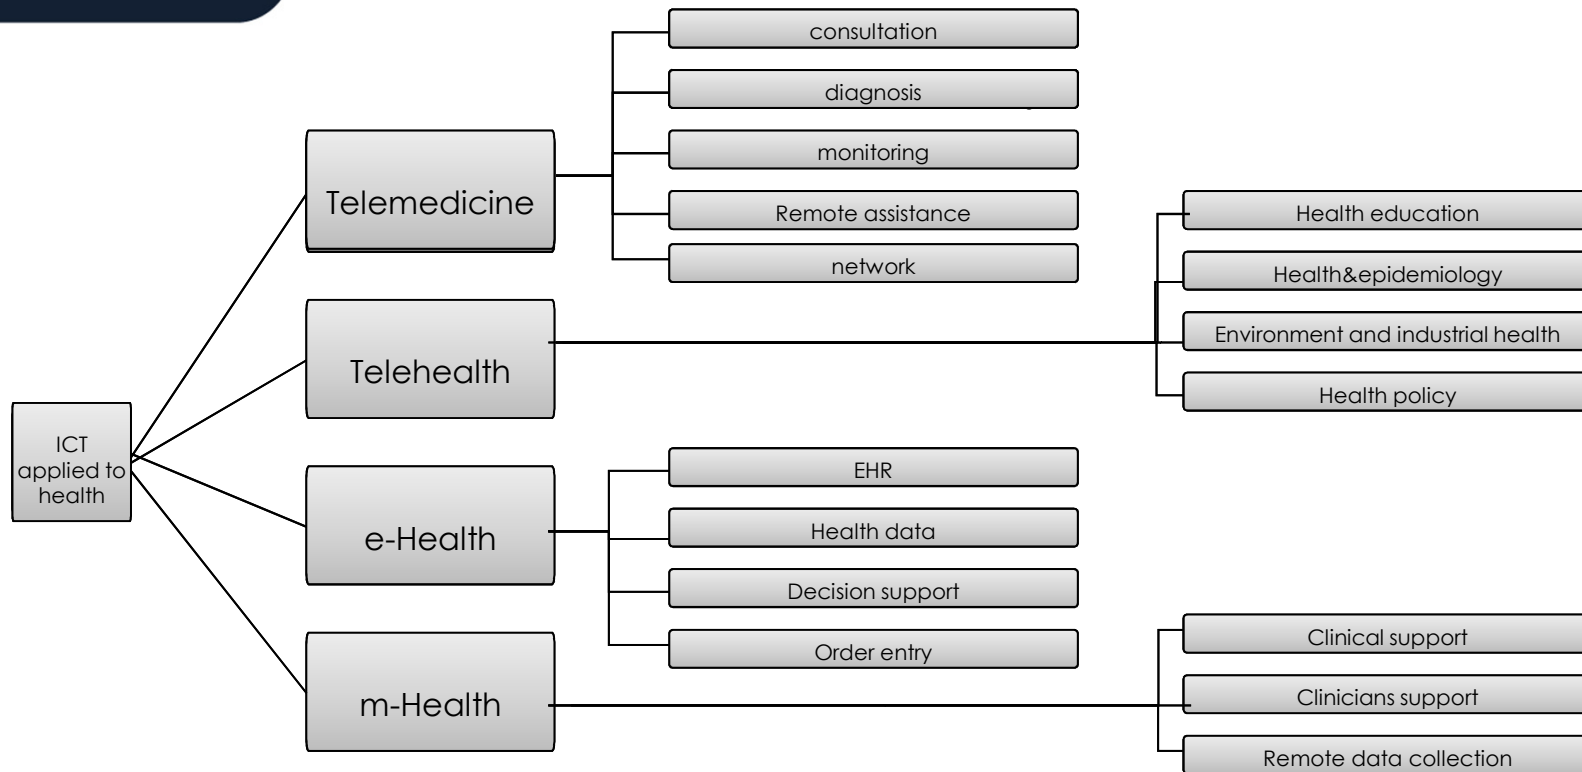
ICT applied to health

Telemedicine

consultation

diagnosis

monitoring

Remote assistance

network

Telehealth

Health education

Health&epidemiology

Environment and industrial health

Health policy

e-Health

EHR

Health data

Decision support

Order entry

m-Health

Clinical support

Clinicians support

Remote data collection